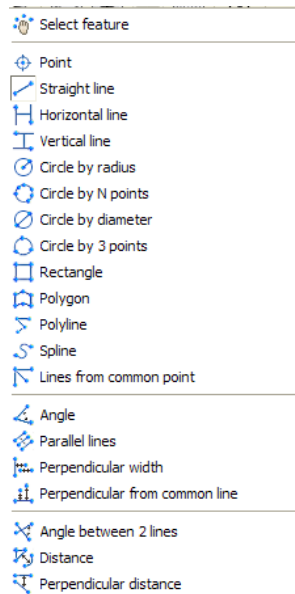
Select feature

Point
Straight line
Horizontal line
Vertical line
Circle by radius
Circle by N points
Circle by diameter
Circle by 3 points
Rectangle
Polygon
Polyline
Spline
Lines from common point

Angle
Parallel lines
Perpendicular width
Perpendicular from common line

Angle between 2 lines
Distance
Perpendicular distance